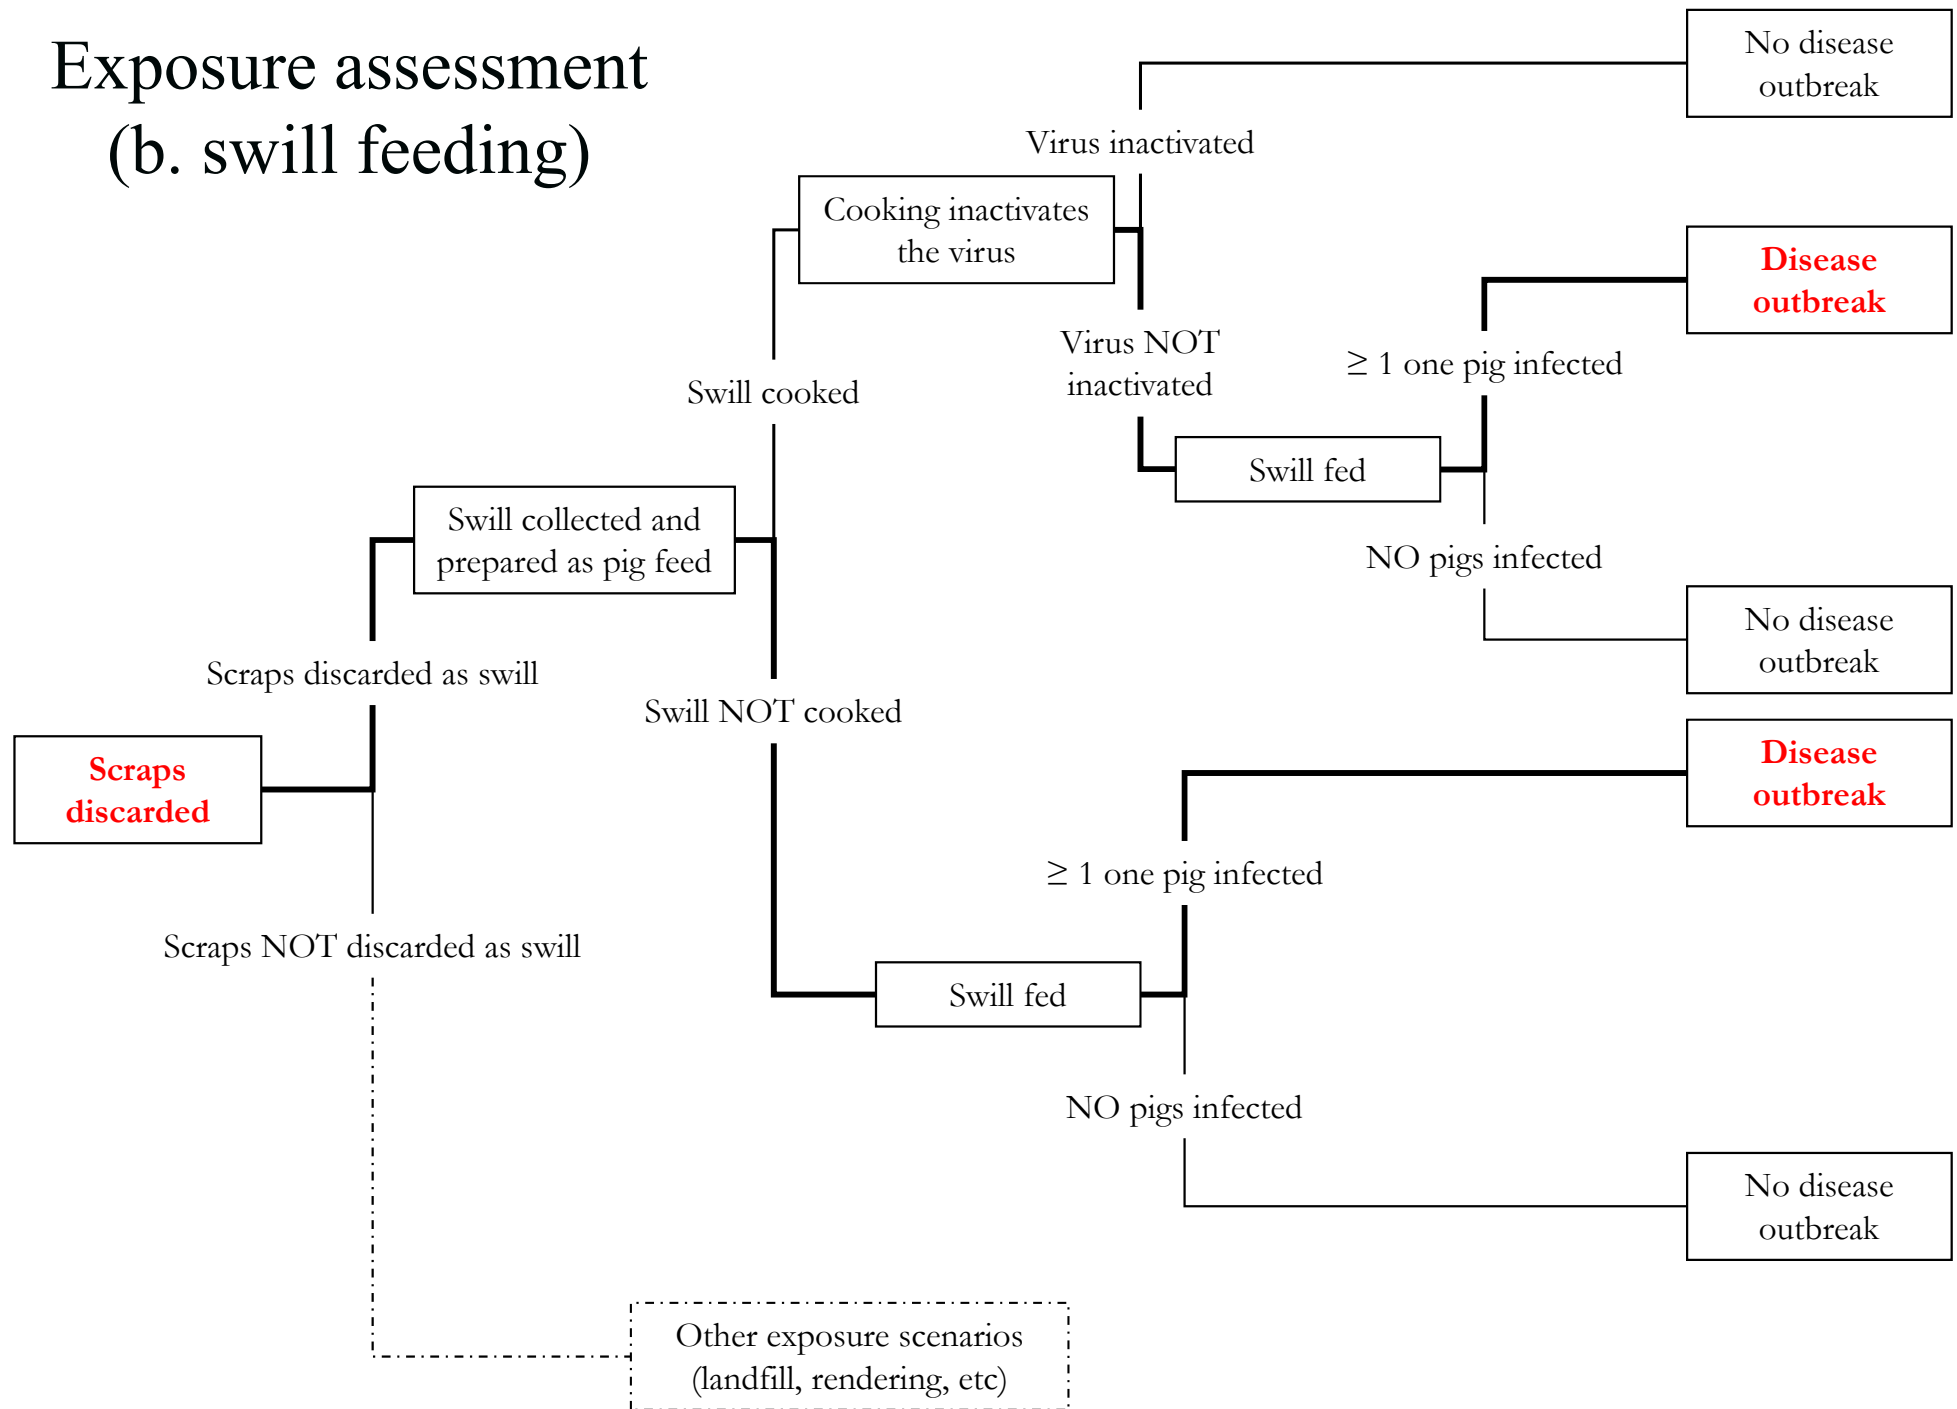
Exposure assessment
(b. swill feeding)

Scraps discarded

Scraps discarded as swill

Swill collected and prepared as pig feed

Swill cooked

Cooking inactivates the virus

Virus inactivated

No disease outbreak

Virus NOT inactivated

Swill fed

≥ 1 one pig infected

Disease outbreak

NO pigs infected

No disease outbreak

Swill NOT cooked

Swill fed

≥ 1 one pig infected

Disease outbreak

NO pigs infected

No disease outbreak

Scraps NOT discarded as swill

Other exposure scenarios (landfill, rendering, etc)